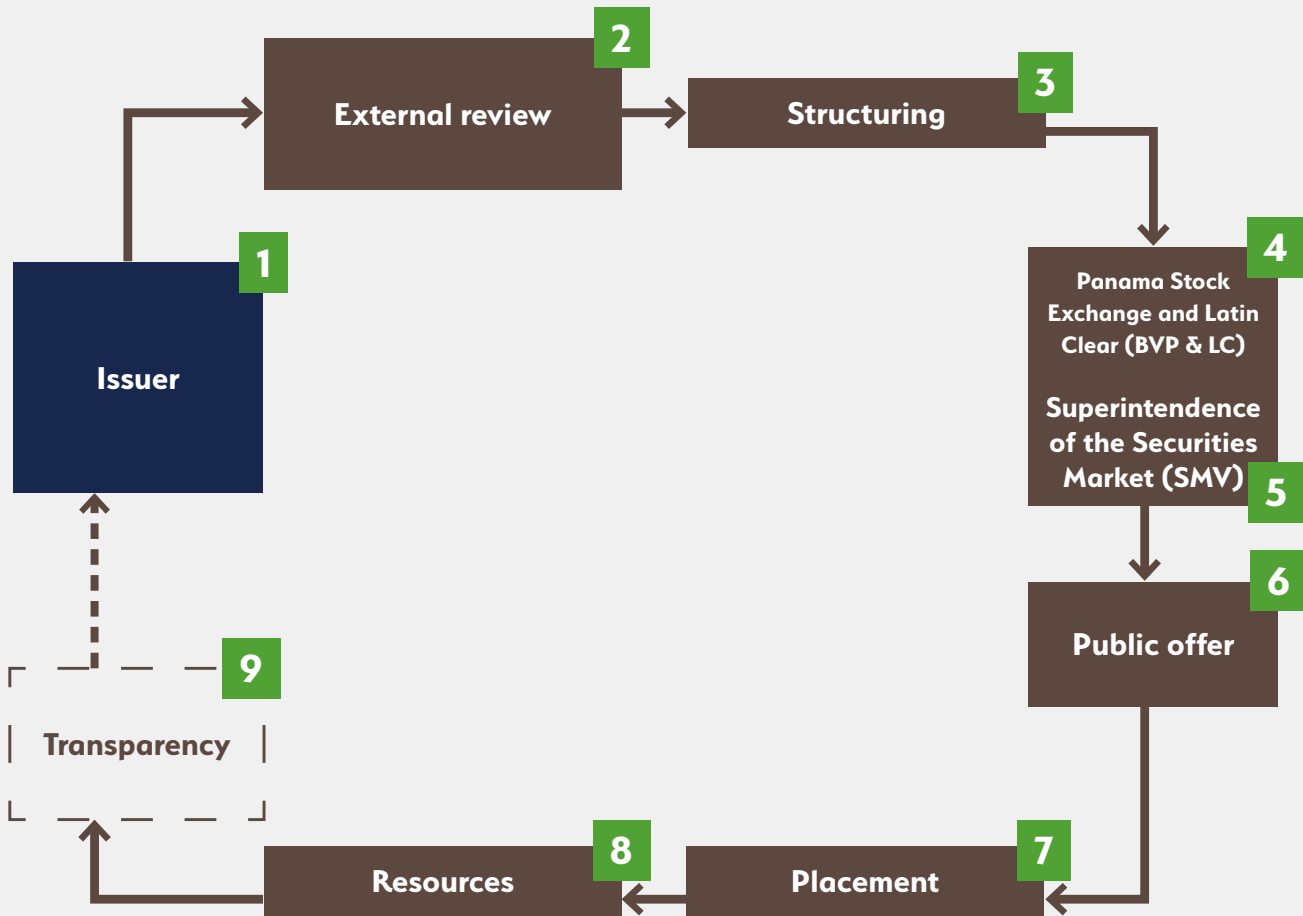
2
External review

3
Structuring

1
Issuer

4
Panama Stock Exchange and Latin Clear (BVP & LC)

Superintendence of the Securities Market (SMV)
5

6
Public offer

9
Transparency

8
Resources

7
Placement